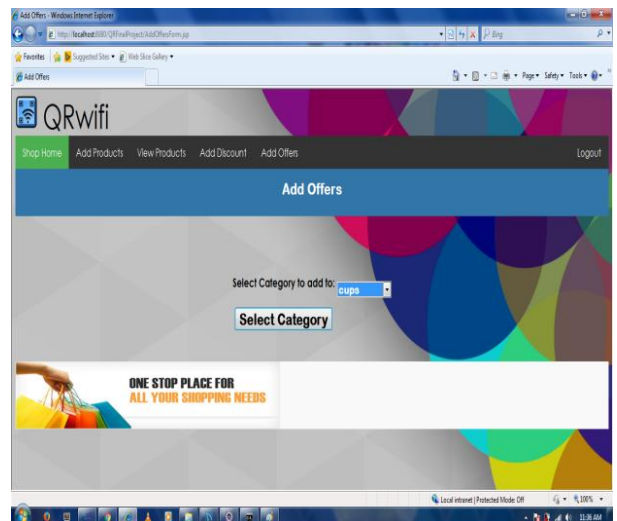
Add Offers - Windows Internet Explorer
http://localhost:8080/QRFinalProject/AddOffersForm.jsp
Bing
Favorites
Suggested Sites
Web Slice Gallery
Add Offers
Page
Safety
Tools

QRwifi

Shop Home
Add Products
View Products
Add Discount
Add Offers
Logout

Add Offers

Select Category to add to: cups

Select Category

ONE STOP PLACE FOR
ALL YOUR SHOPPING NEEDS

Local intranet | Protected Mode: Off
100%
11:36 AM